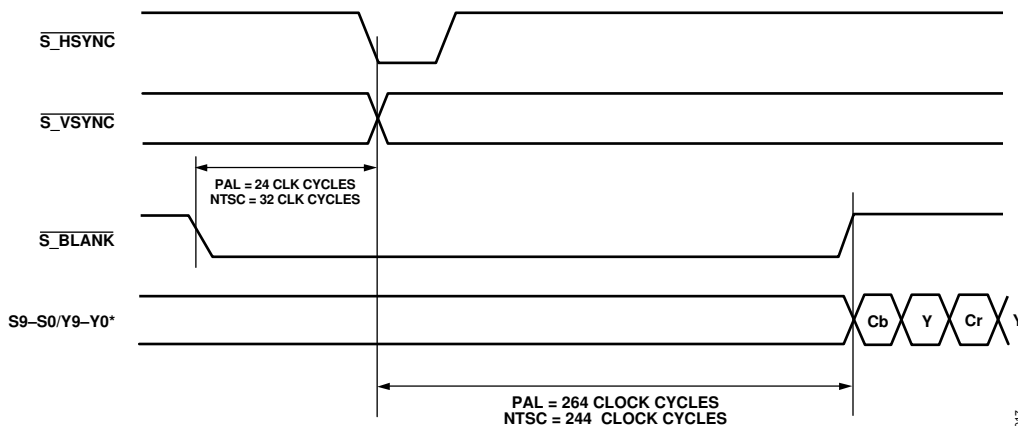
$\overline{\text{S\_HSYNC}}$

$\overline{\text{S\_VSYNC}}$

PAL = 24 CLK CYCLES
NTSC = 32 CLK CYCLES

$\overline{\text{S\_BLANK}}$

S9–S0/Y9–Y0*

Cb Y Cr Y

PAL = 264 CLOCK CYCLES
NTSC = 244 CLOCK CYCLES